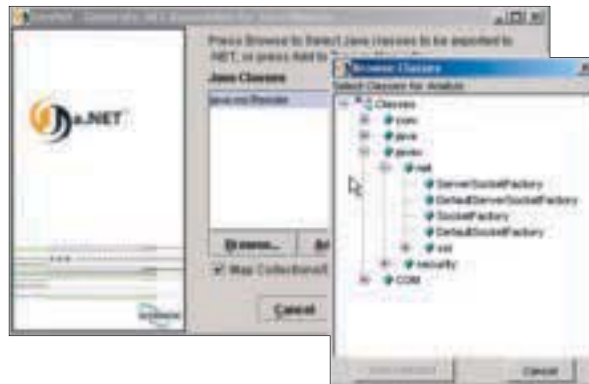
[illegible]

Press Browse to Select Java classes to be exported to .NET, or press Add to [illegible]

Java Classes

java.rmi.Remote

Ja.NET

Browse...

Map Collections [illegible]

Cancel

Browse Classes

Select Classes for Analysis

Classes
com
java
javax
net
ServerSocketFactory
DefaultServerSocketFactory
SocketFactory
DefaultSocketFactory
ssl
security
COM

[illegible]

Cancel